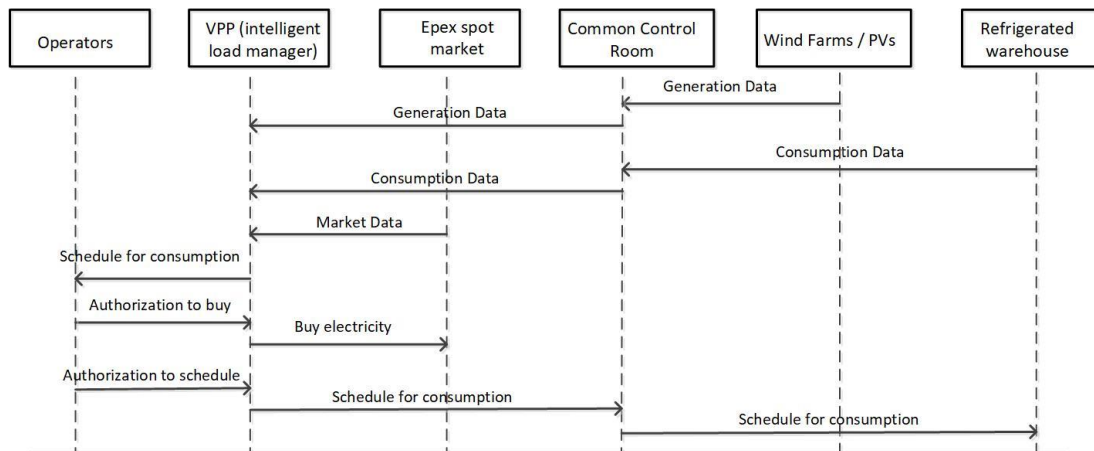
Operators

VPP (intelligent load manager)

Epex spot market

Common Control Room

Wind Farms / PVs

Refrigerated warehouse

Generation Data

Generation Data

Consumption Data

Consumption Data

Market Data

Schedule for consumption

Authorization to buy

Buy electricity

Authorization to schedule

Schedule for consumption

Schedule for consumption